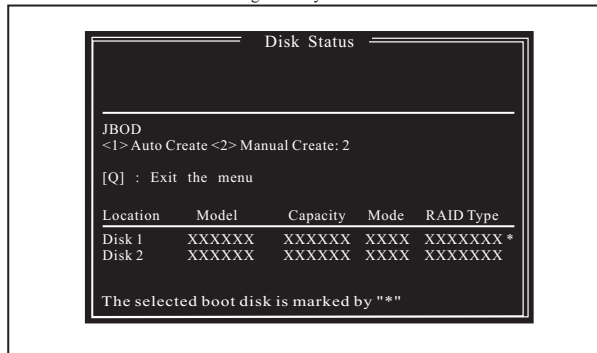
Disk Status

JBOD
<1> Auto Create <2> Manual Create: 2

[Q] : Exit the menu

| Location | Model | Capacity | Mode | RAID Type |
|---|---|---|---|---|
| Disk 1 | XXXXXX | XXXXXX | XXXX | XXXXXXX * |
| Disk 2 | XXXXXX | XXXXXX | XXXX | XXXXXXX |

The selected boot disk is marked by "*"